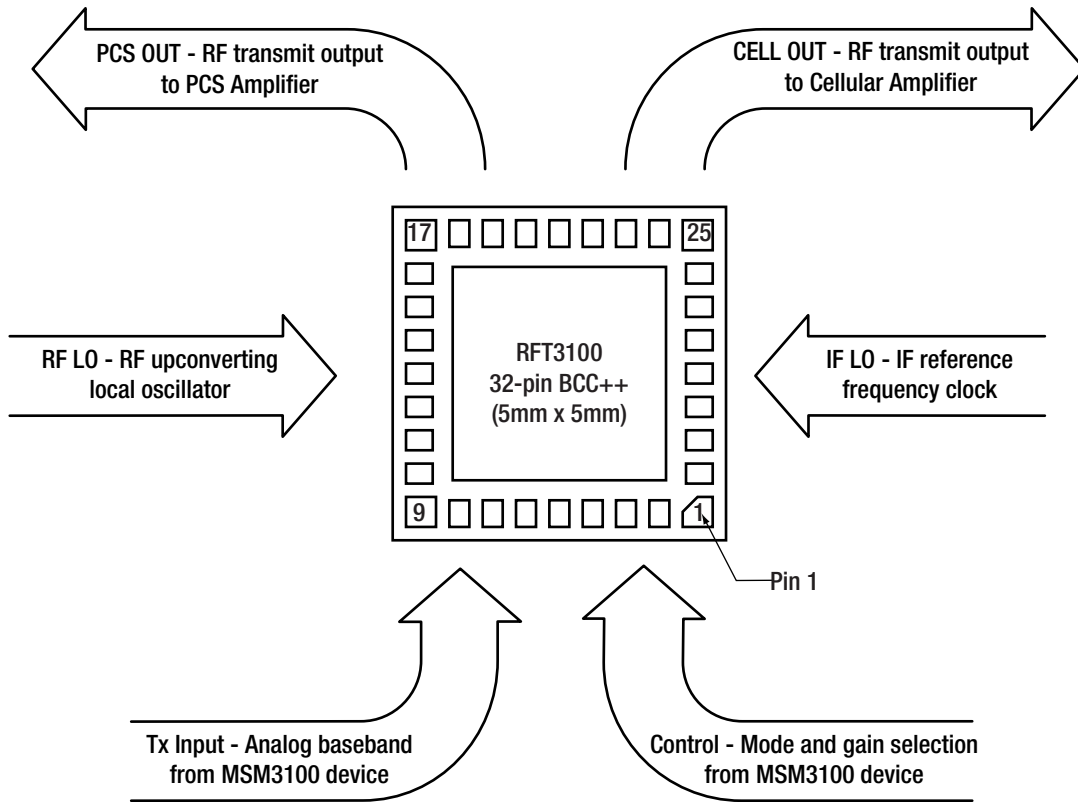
PCS OUT - RF transmit output to PCS Amplifier

CELL OUT - RF transmit output to Cellular Amplifier

17

25

RF LO - RF upconverting local oscillator

RFT3100
32-pin BCC++
(5mm x 5mm)

IF LO - IF reference frequency clock

9

1

Pin 1

Tx Input - Analog baseband from MSM3100 device

Control - Mode and gain selection from MSM3100 device